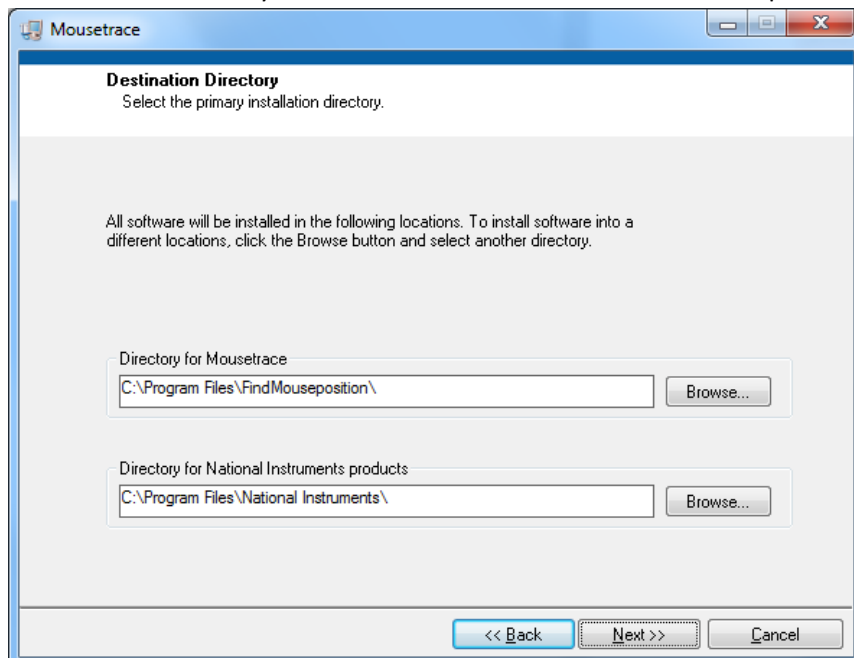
Mousetrace

Destination Directory
Select the primary installation directory.

All software will be installed in the following locations. To install software into a different locations, click the Browse button and select another directory.

Directory for Mousetrace
C:\Program Files\FindMouseposition\
Browse...

Directory for National Instruments products
C:\Program Files\National Instruments\
Browse...

<< Back
Next >>
Cancel